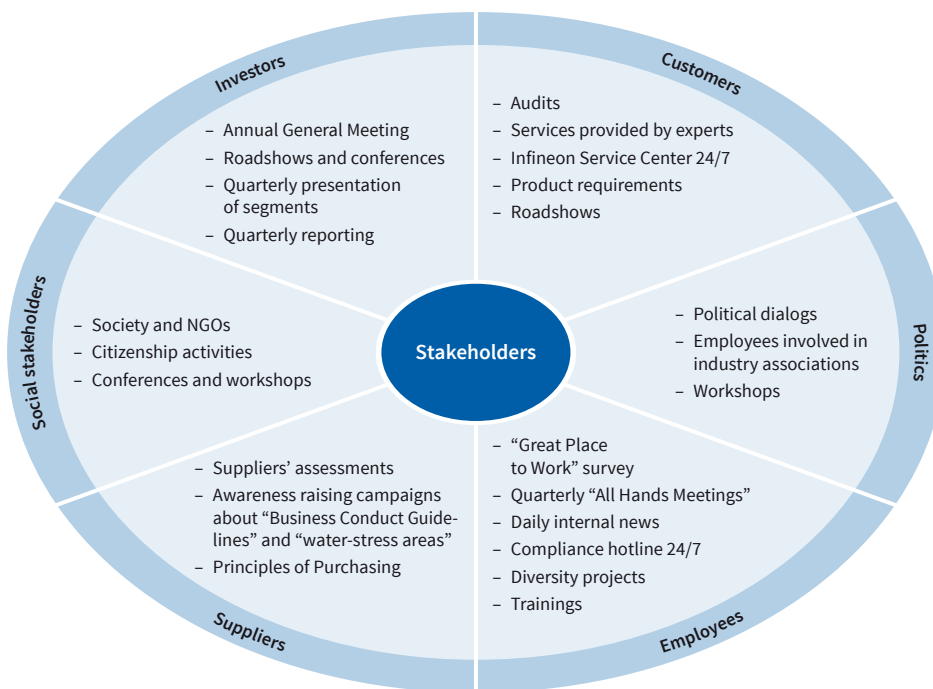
Investors

– Annual General Meeting
– Roadshows and conferences
– Quarterly presentation of segments
– Quarterly reporting

Customers

– Audits
– Services provided by experts
– Infineon Service Center 24/7
– Product requirements
– Roadshows

Social stakeholders

– Society and NGOs
– Citizenship activities
– Conferences and workshops

Stakeholders

Politics

– Political dialogs
– Employees involved in industry associations
– Workshops

Suppliers

– Suppliers' assessments
– Awareness raising campaigns about "Business Conduct Guidelines" and "water-stress areas"
– Principles of Purchasing

Employees

– "Great Place to Work" survey
– Quarterly "All Hands Meetings"
– Daily internal news
– Compliance hotline 24/7
– Diversity projects
– Trainings